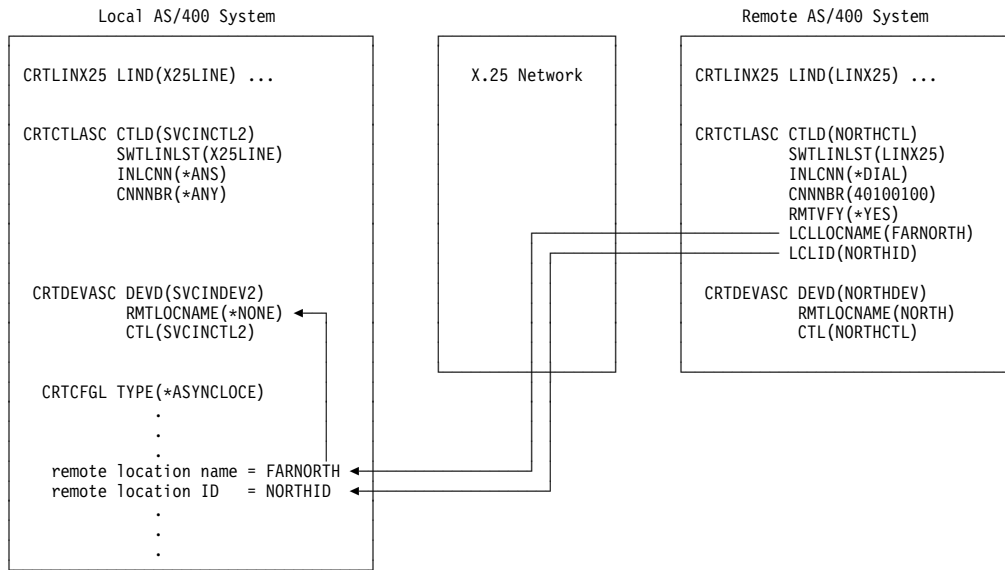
Local AS/400 System

CRTLINX25 LIND(X25LINE) ...

CRTCTLASC CTLD(SVCINCTL2)
SWTLINLST(X25LINE)
INLCNN(*ANS)
CNNNBR(*ANY)

CRTDEVASC DEVD(SVCINDEV2)
RMTLOCNAME(*NONE)
CTL(SVCINCTL2)

CRTCFGL TYPE(*ASYNCLOCE)
.
.
.
remote location name = FARNORTH
remote location ID = NORTHID
.
.
.

X.25 Network

Remote AS/400 System

CRTLINX25 LIND(LINX25) ...

CRTCTLASC CTLD(NORTHCTL)
SWTLINLST(LINX25)
INLCNN(*DIAL)
CNNNBR(40100100)
RMTVFY(*YES)
LCLLOCNAME(FARNORTH)
LCLID(NORTHID)

CRTDEVASC DEVD(NORTHDEV)
RMTLOCNAME(NORTH)
CTL(NORTHCTL)